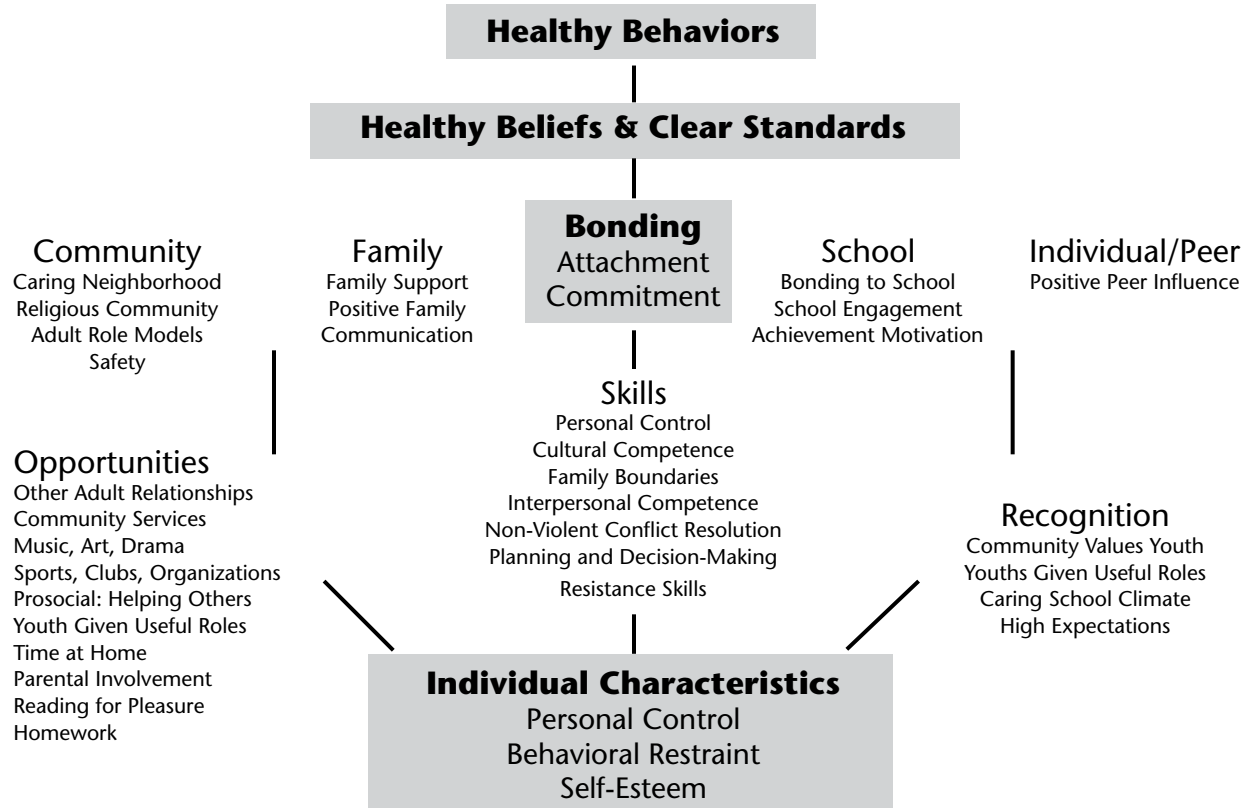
Healthy Behaviors

Healthy Beliefs & Clear Standards

Community
Caring Neighborhood
Religious Community
Adult Role Models
Safety

Family
Family Support
Positive Family Communication

Bonding
Attachment
Commitment

School
Bonding to School
School Engagement
Achievement Motivation

Individual/Peer
Positive Peer Influence

Opportunities
Other Adult Relationships
Community Services
Music, Art, Drama
Sports, Clubs, Organizations
Prosocial: Helping Others
Youth Given Useful Roles
Time at Home
Parental Involvement
Reading for Pleasure
Homework

Skills
Personal Control
Cultural Competence
Family Boundaries
Interpersonal Competence
Non-Violent Conflict Resolution
Planning and Decision-Making
Resistance Skills

Recognition
Community Values Youth
Youths Given Useful Roles
Caring School Climate
High Expectations

Individual Characteristics
Personal Control
Behavioral Restraint
Self-Esteem